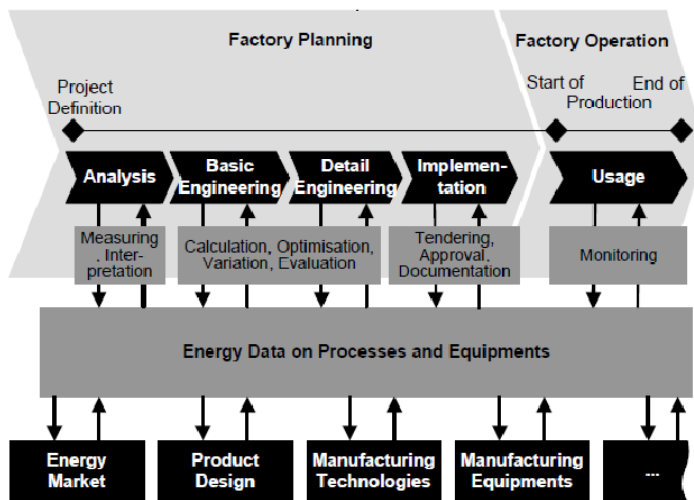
Factory Planning

Factory Operation

Project Definition

Start of Production

End of Production

Analysis

Basic Engineering

Detail Engineering

Implementation

Usage

Measuring, Interpretation

Calculation, Optimisation, Variation, Evaluation

Tendering, Approval, Documentation

Monitoring

Energy Data on Processes and Equipments

Energy Market

Product Design

Manufacturing Technologies

Manufacturing Equipments

...